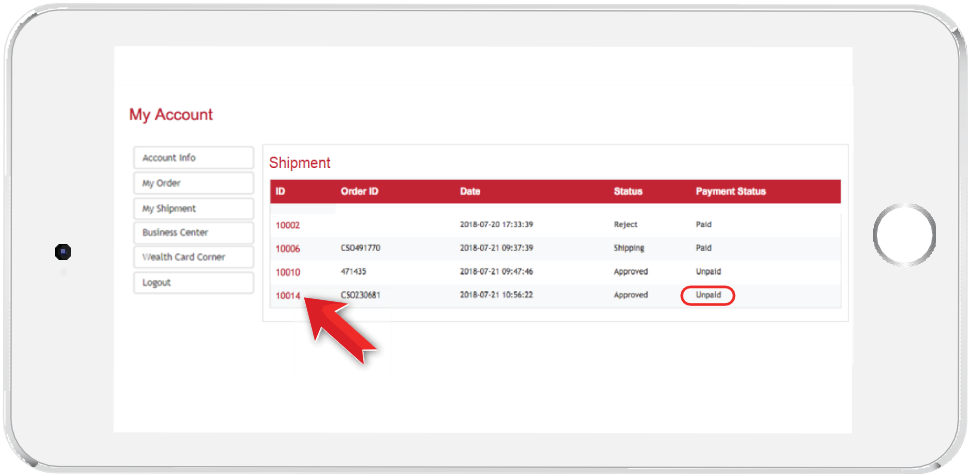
My Account

Account Info
My Order
My Shipment
Business Center
Wealth Card Corner
Logout

Shipment

| ID | Order ID | Date | Status | Payment Status |
|---|---|---|---|---|
| 10002 | | 2018-07-20 17:33:39 | Reject | Paid |
| 10006 | CSO491770 | 2018-07-21 09:37:39 | Shipping | Paid |
| 10010 | 471435 | 2018-07-21 09:47:46 | Approved | Unpaid |
| 10014 | CSO230681 | 2018-07-21 10:56:22 | Approved | Unpaid |